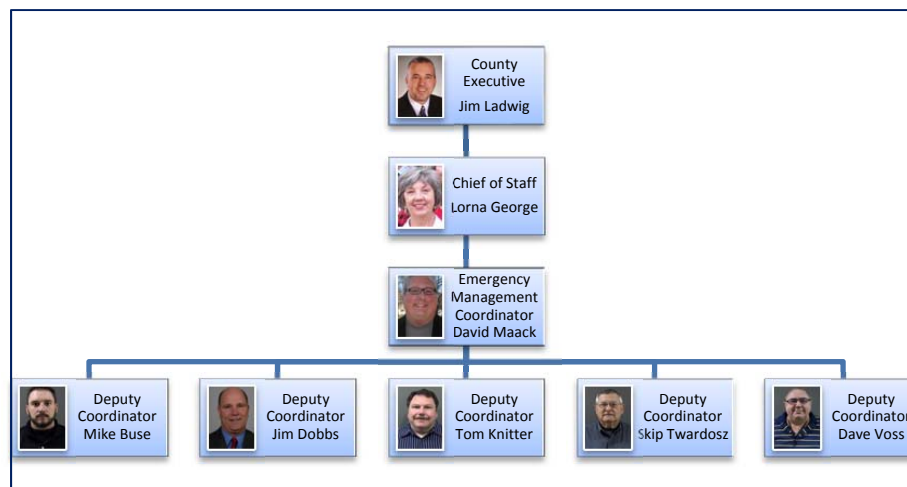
County Executive
Jim Ladwig

Chief of Staff
Lorna George

Emergency Management Coordinator
David Maack

Deputy Coordinator
Mike Buse

Deputy Coordinator
Jim Dobbs

Deputy Coordinator
Tom Knitter

Deputy Coordinator
Skip Twardosz

Deputy Coordinator
Dave Voss